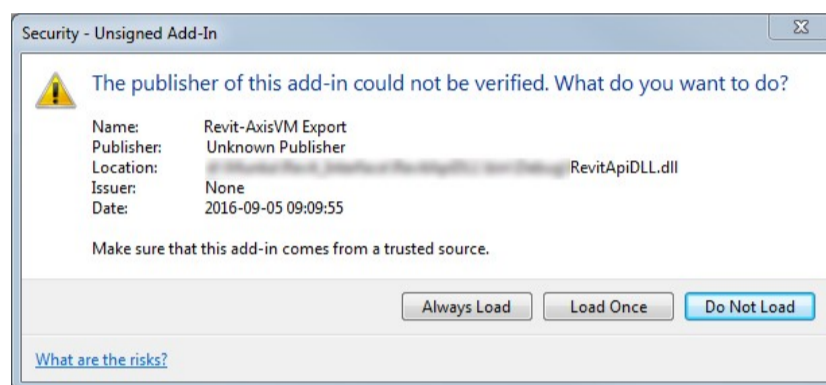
Security - Unsigned Add-In

The publisher of this add-in could not be verified. What do you want to do?

| | |
|---|---|
| Name: | Revit-AxisVM Export |
| Publisher: | Unknown Publisher |
| Location: | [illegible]RevitApiDLL.dll |
| Issuer: | None |
| Date: | 2016-09-05 09:09:55 |

Make sure that this add-in comes from a trusted source.

Always Load
Load Once
Do Not Load

What are the risks?